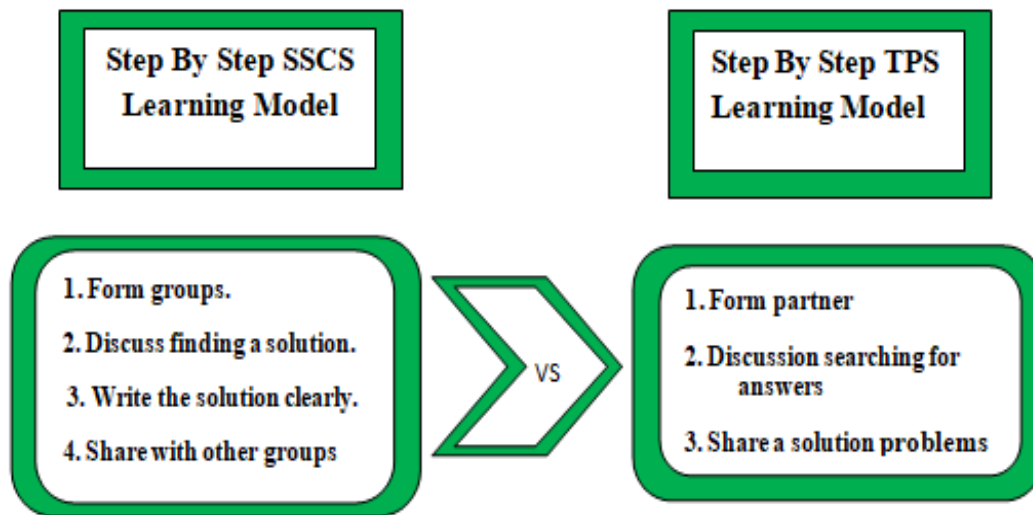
Step By Step SSCS Learning Model

Step By Step TPS Learning Model

1. Form groups.

2. Discuss finding a solution.

3. Write the solution clearly.

4. Share with other groups

VS

1. Form partner

2. Discussion searching for answers

3. Share a solution problems